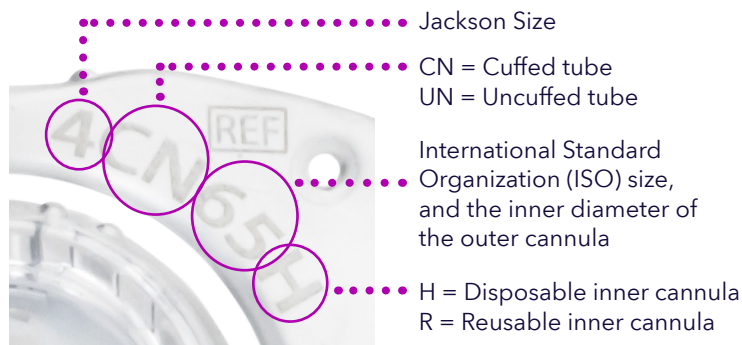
Jackson Size

CN = Cuffed tube
UN = Uncuffed tube

International Standard Organization (ISO) size, and the inner diameter of the outer cannula

H = Disposable inner cannula
R = Reusable inner cannula

4CN65H

REF